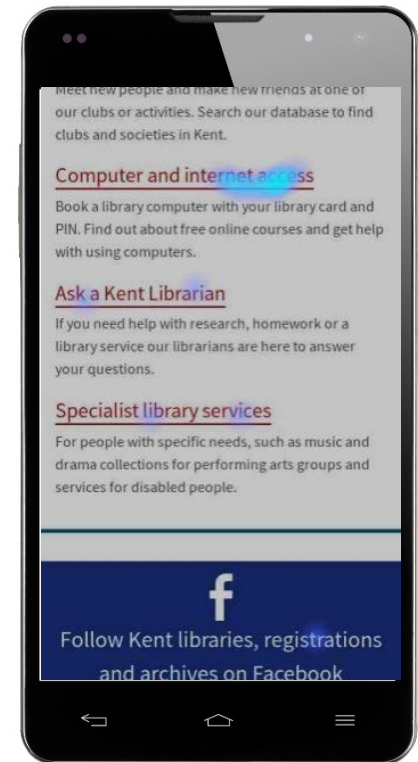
Meet new people and make new friends at one of our clubs or activities. Search our database to find clubs and societies in Kent.

Computer and internet access

Book a library computer with your library card and PIN. Find out about free online courses and get help with using computers.

Ask a Kent Librarian

If you need help with research, homework or a library service our librarians are here to answer your questions.

Specialist library services

For people with specific needs, such as music and drama collections for performing arts groups and services for disabled people.

f

Follow Kent libraries, registrations and archives on Facebook